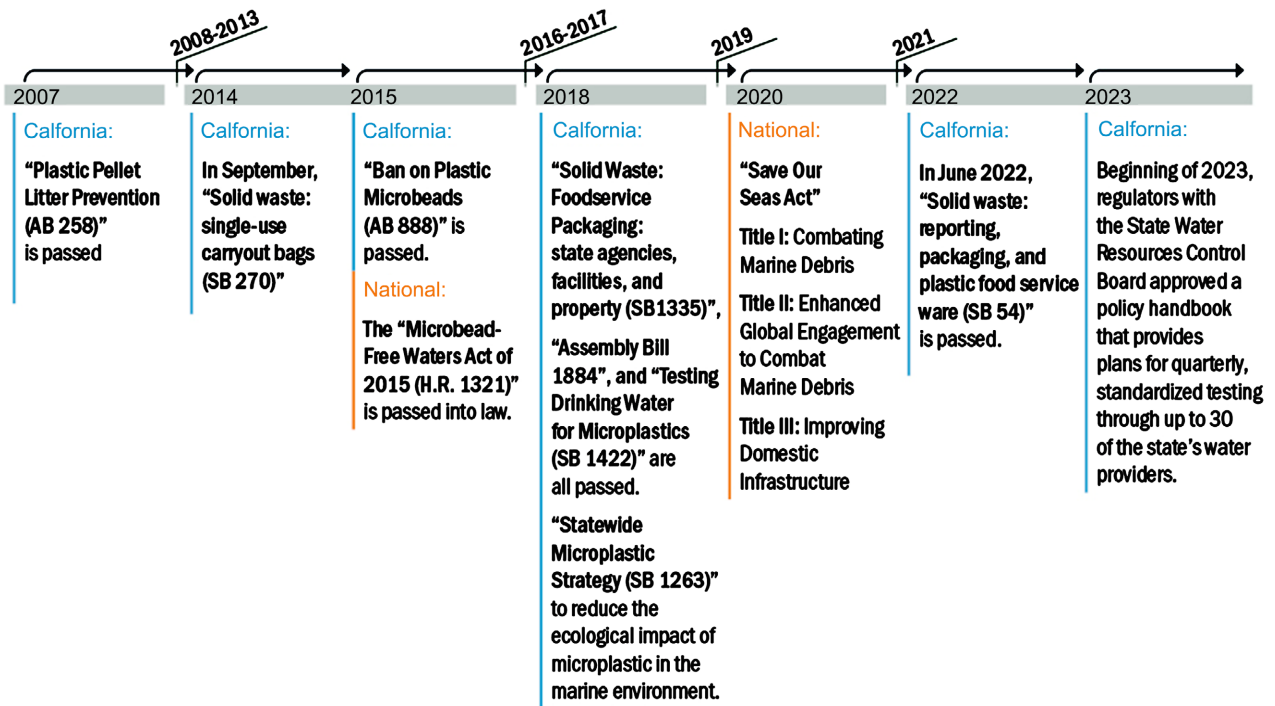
2008-2013

2016-2017

2019

2021

2007

Calfornia:

“Plastic Pellet Litter Prevention (AB 258)” is passed

2014

Calfornia:

In September, “Solid waste: single-use carryout bags (SB 270)”

2015

Calfornia:

“Ban on Plastic Microbeads (AB 888)” is passed.

National:

The “Microbead-Free Waters Act of 2015 (H.R. 1321)” is passed into law.

2018

Calfornia:

“Solid Waste: Foodservice Packaging: state agencies, facilities, and property (SB1335)”,

“Assembly Bill 1884”, and “Testing Drinking Water for Microplastics (SB 1422)” are all passed.

“Statewide Microplastic Strategy (SB 1263)” to reduce the ecological impact of microplastic in the marine environment.

2020

National:

“Save Our Seas Act”

Title I: Combating Marine Debris

Title II: Enhanced Global Engagement to Combat Marine Debris

Title III: Improving Domestic Infrastructure

2022

Calfornia:

In June 2022, “Solid waste: reporting, packaging, and plastic food service ware (SB 54)” is passed.

2023

Calfornia:

Beginning of 2023, regulators with the State Water Resources Control Board approved a policy handbook that provides plans for quarterly, standardized testing through up to 30 of the state’s water providers.